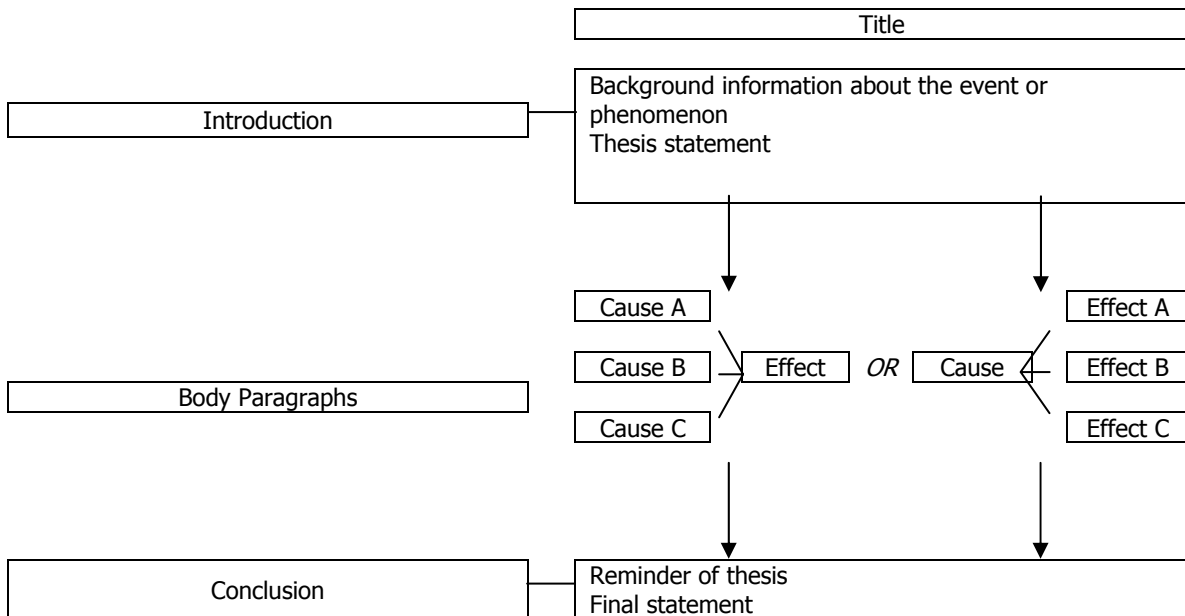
Title

Introduction

Background information about the event or phenomenon
Thesis statement

Cause A

Cause B

Cause C

Effect

*OR*

Cause

Effect A

Effect B

Effect C

Body Paragraphs

Conclusion

Reminder of thesis
Final statement